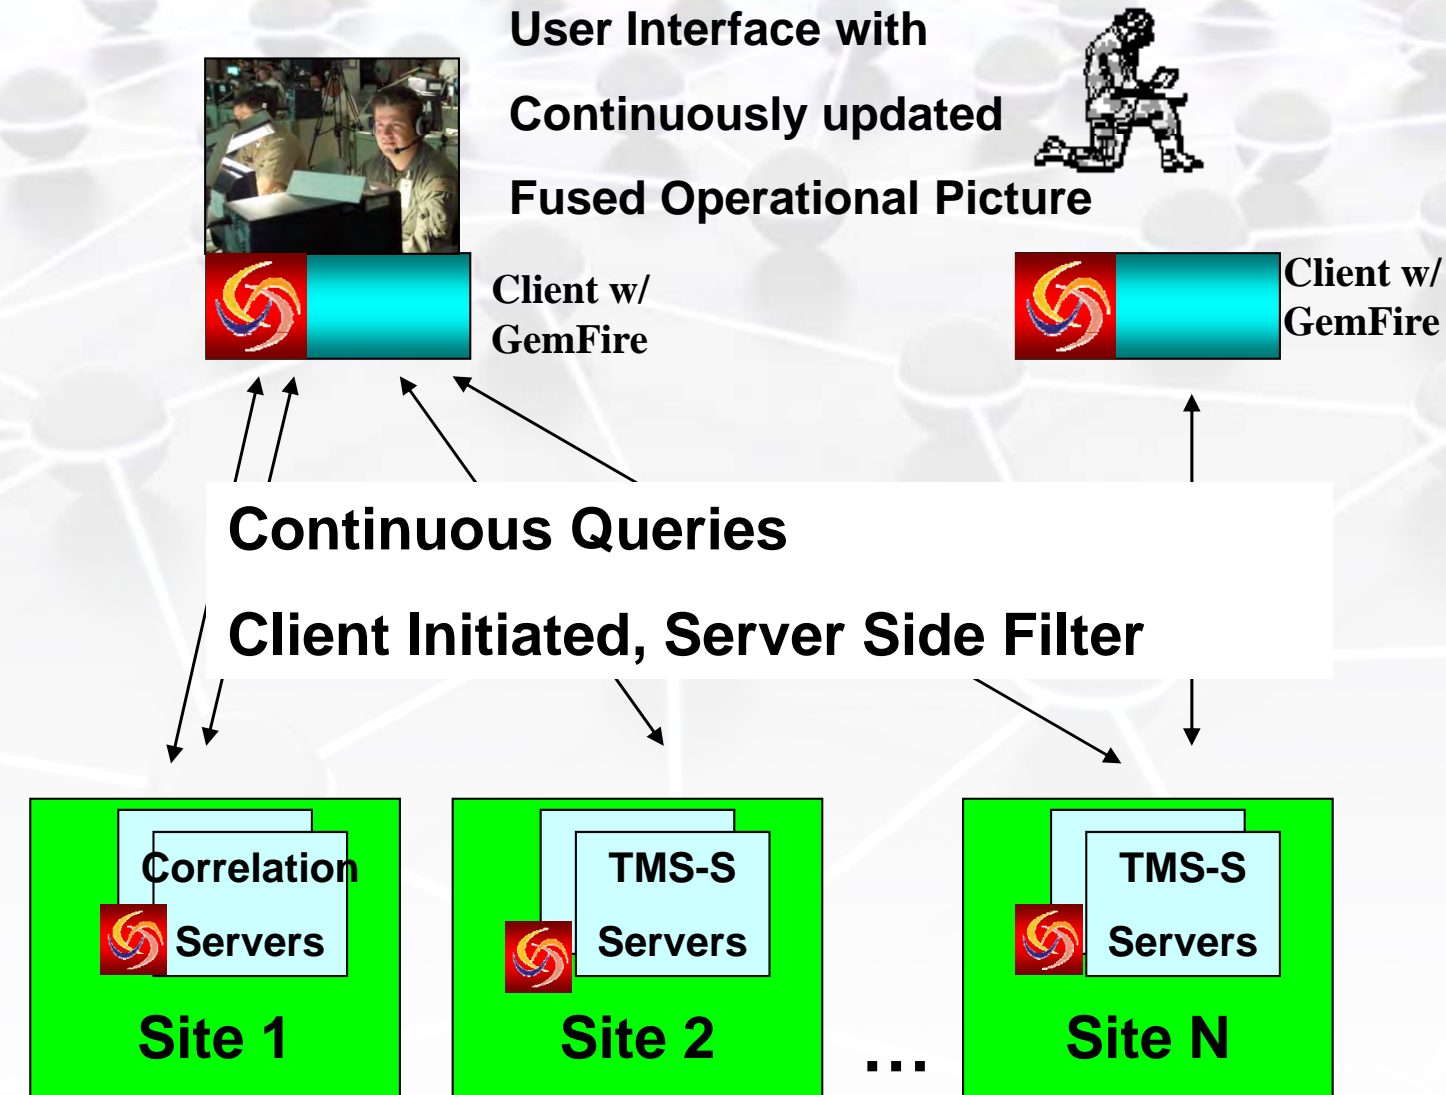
User Interface with

Continuously updated

Fused Operational Picture

Client w/ GemFire

Client w/ GemFire

Continuous Queries

Client Initiated, Server Side Filter

Correlation Servers

Site 1

TMS-S Servers

Site 2

…

TMS-S Servers

Site N